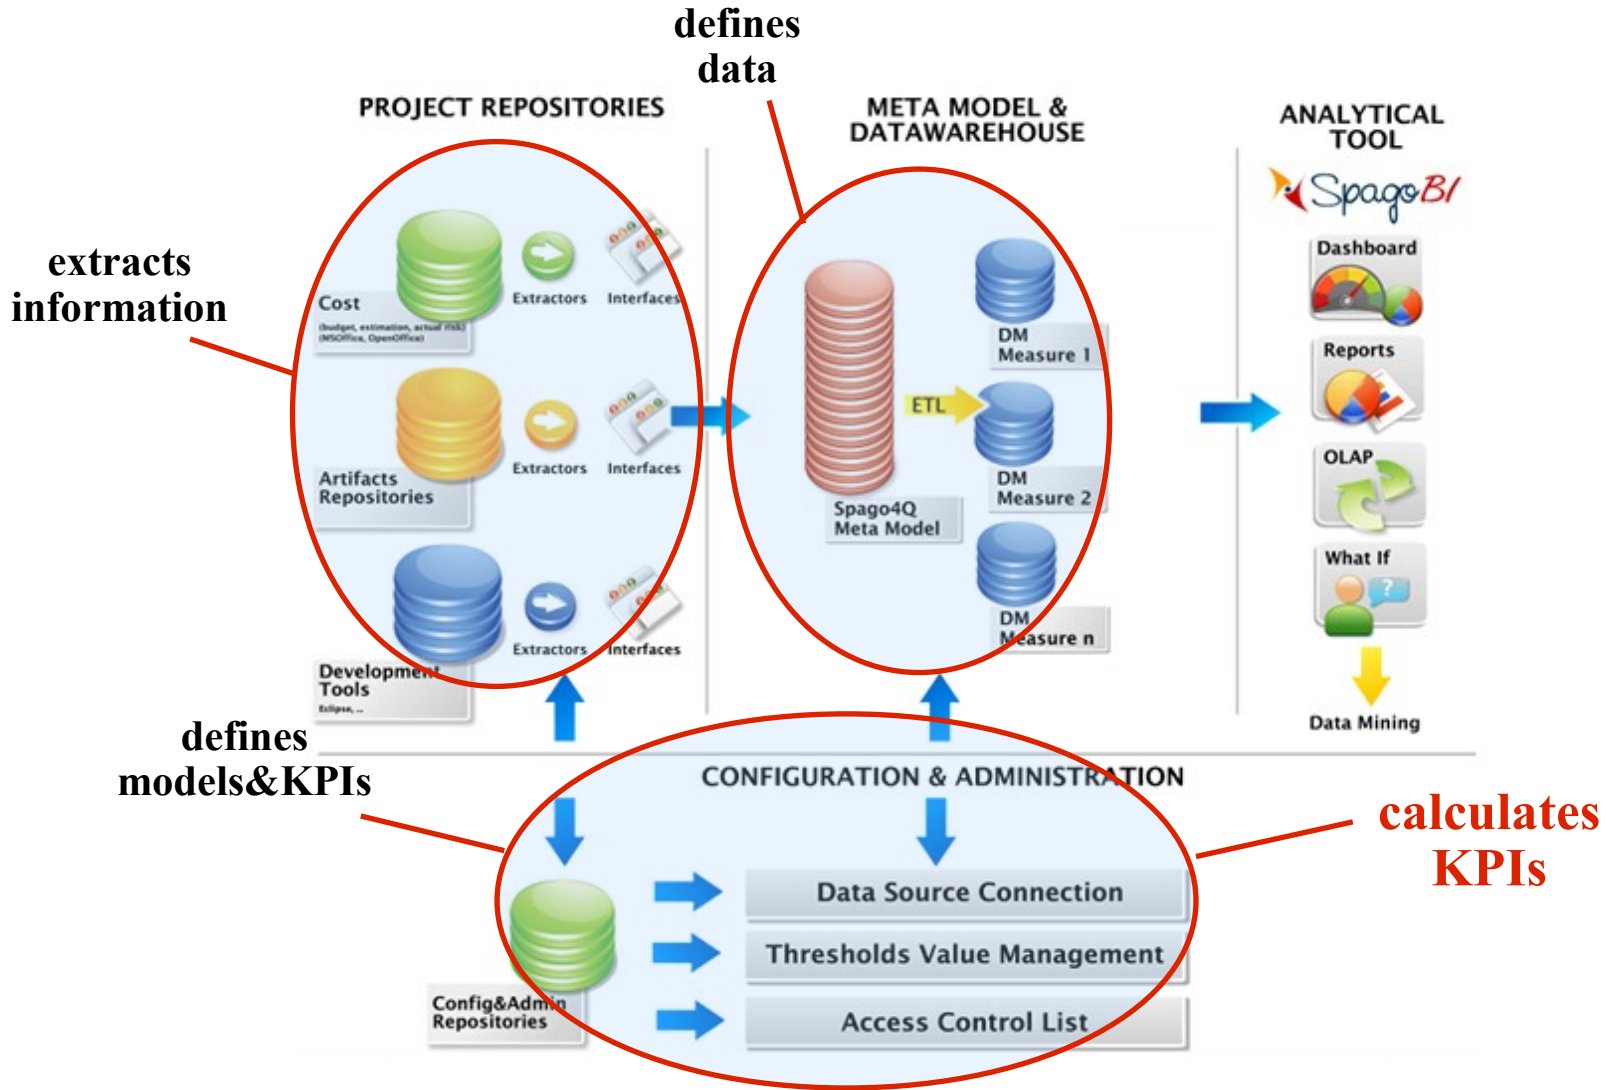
defines data

PROJECT REPOSITORIES

META MODEL & DATAWAREHOUSE

ANALYTICAL TOOL

SpagoBI

extracts information

Cost
(budget, estimation, actual risk) (MSOffice, OpenOffice)

Extractors

Interfaces

Artifacts Repositories

Extractors

Interfaces

Development Tools
Eclipse, ...

Extractors

Interfaces

Spago4Q Meta Model

ETL

DM Measure 1

DM Measure 2

DM Measure n

Dashboard

Reports

OLAP

What If

Data Mining

defines models&KPIs

CONFIGURATION & ADMINISTRATION

calculates KPIs

Config&Admin Repositories

Data Source Connection

Thresholds Value Management

Access Control List